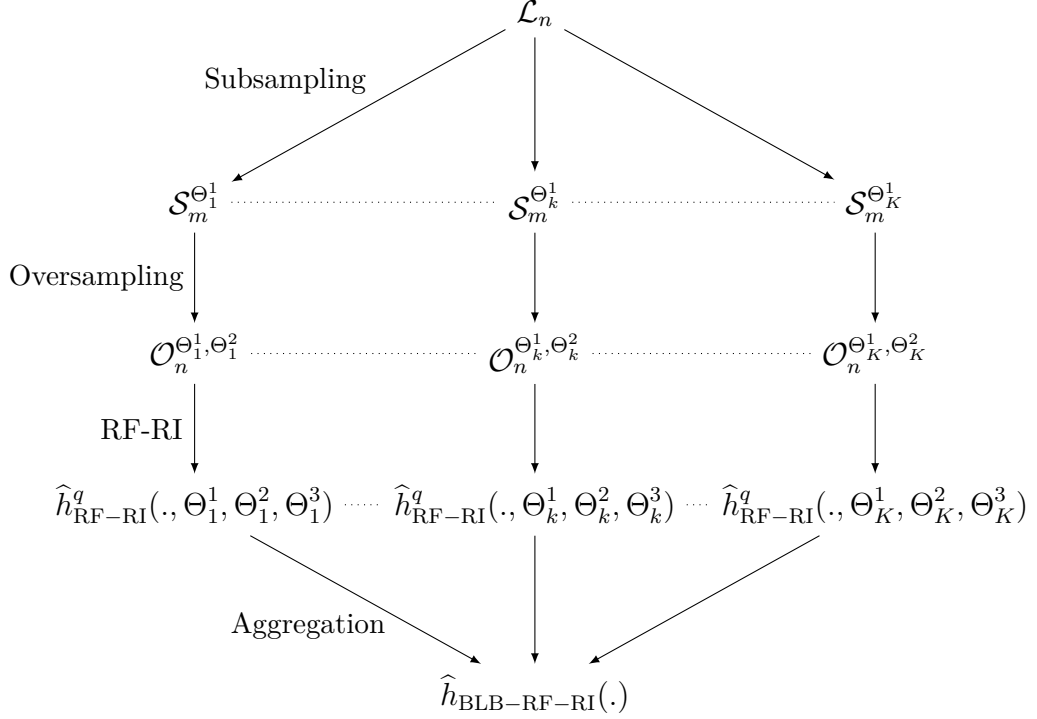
$\mathcal{L}_n$

Subsampling

$\mathcal{S}_m^{\Theta_1^1}$ $\mathcal{S}_m^{\Theta_k^1}$ $\mathcal{S}_m^{\Theta_K^1}$

Oversampling

$\mathcal{O}_n^{\Theta_1^1,\Theta_1^2}$ $\mathcal{O}_n^{\Theta_k^1,\Theta_k^2}$ $\mathcal{O}_n^{\Theta_K^1,\Theta_K^2}$

RF-RI

$\widehat{h}^q_{\mathrm{RF-RI}}(.,\Theta_1^1,\Theta_1^2,\Theta_1^3)$ $\widehat{h}^q_{\mathrm{RF-RI}}(.,\Theta_k^1,\Theta_k^2,\Theta_k^3)$ $\widehat{h}^q_{\mathrm{RF-RI}}(.,\Theta_K^1,\Theta_K^2,\Theta_K^3)$

Aggregation

$\widehat{h}_{\mathrm{BLB-RF-RI}}(.)$